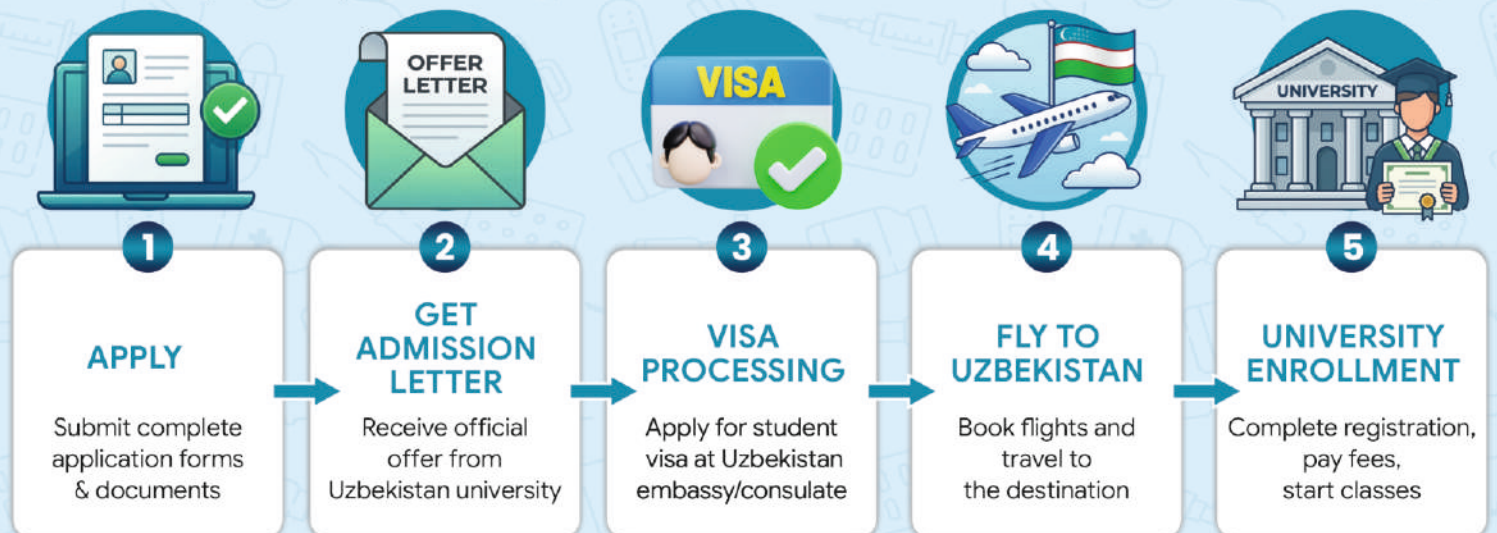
OFFER LETTER

VISA

UNIVERSITY

1

APPLY

Submit complete application forms & documents

2

GET ADMISSION LETTER

Receive official offer from Uzbekistan university

3

VISA PROCESSING

Apply for student visa at Uzbekistan embassy/consulate

4

FLY TO UZBEKISTAN

Book flights and travel to the destination

5

UNIVERSITY ENROLLMENT

Complete registration, pay fees, start classes